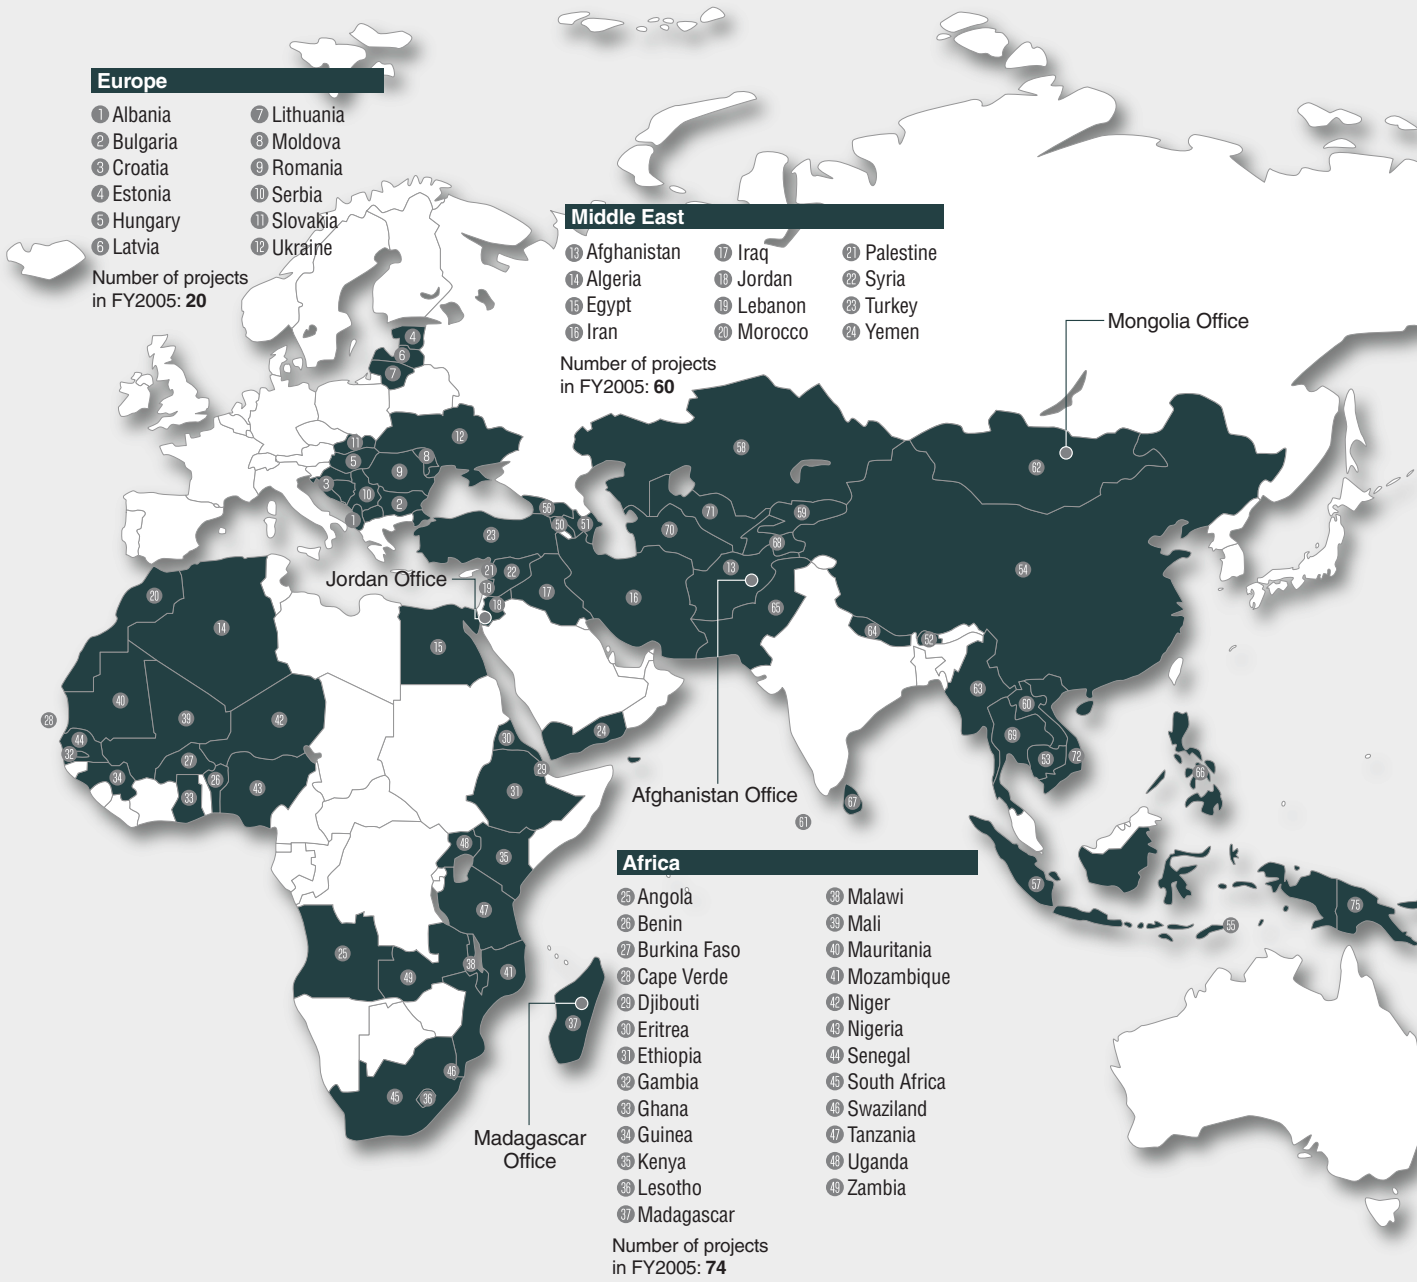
Europe

1 Albania
2 Bulgaria
3 Croatia
4 Estonia
5 Hungary
6 Latvia
7 Lithuania
8 Moldova
9 Romania
10 Serbia
11 Slovakia
12 Ukraine

Number of projects in FY2005: **20**

Middle East

13 Afghanistan
14 Algeria
15 Egypt
16 Iran
17 Iraq
18 Jordan
19 Lebanon
20 Morocco
21 Palestine
22 Syria
23 Turkey
24 Yemen

Number of projects in FY2005: **60**

Mongolia Office

Jordan Office

Afghanistan Office

Madagascar Office

Africa

25 Angola
26 Benin
27 Burkina Faso
28 Cape Verde
29 Djibouti
30 Eritrea
31 Ethiopia
32 Gambia
33 Ghana
34 Guinea
35 Kenya
36 Lesotho
37 Madagascar
38 Malawi
39 Mali
40 Mauritania
41 Mozambique
42 Niger
43 Nigeria
44 Senegal
45 South Africa
46 Swaziland
47 Tanzania
48 Uganda
49 Zambia

Number of projects in FY2005: **74**

4 6 7 12 11 5 8 9 3 10 2 1 56 50 51 23 21 22 19 18 17 16 13 20 14 15 58 71 59 70 68 65 62 54 64 52 63 60 69 53 72 66 67 61 57 55 75 24 30 29 31 28 44 32 34 33 26 27 40 39 42 43 48 35 47 25 49 38 41 37 46 45 36